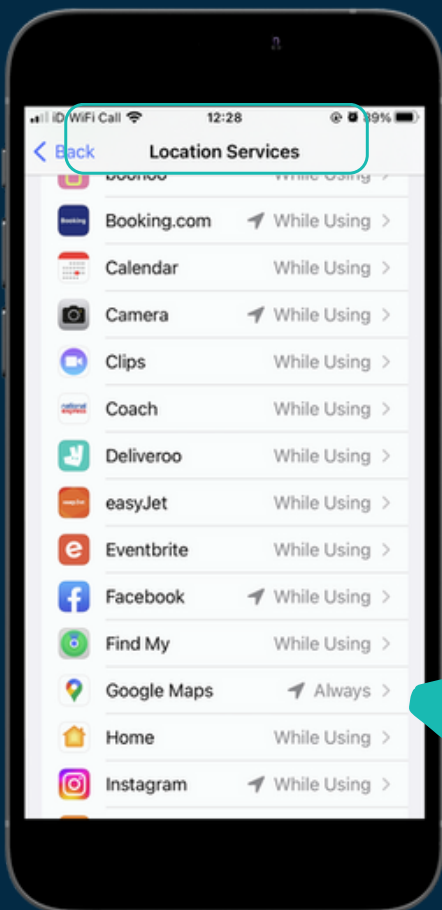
iD WiFi Call 12:28 89%
< Back Location Services
boohoo While Using >
Booking Booking.com While Using >
Calendar While Using >
Camera While Using >
Clips While Using >
national express Coach While Using >
Deliveroo While Using >
easyJet easyJet While Using >
Eventbrite While Using >
Facebook While Using >
Find My While Using >
Google Maps Always >
Home While Using >
Instagram While Using >